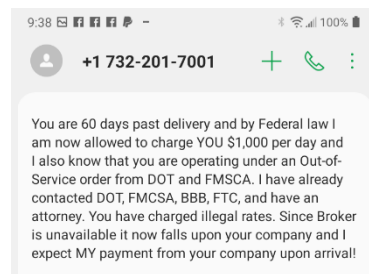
9:38 100%

+1 732-201-7001

You are 60 days past delivery and by Federal law I am now allowed to charge YOU $1,000 per day and I also know that you are operating under an Out-of-Service order from DOT and FMSCA. I have already contacted DOT, FMCSA, BBB, FTC, and have an attorney. You have charged illegal rates. Since Broker is unavailable it now falls upon your company and I expect MY payment from your company upon arrival!